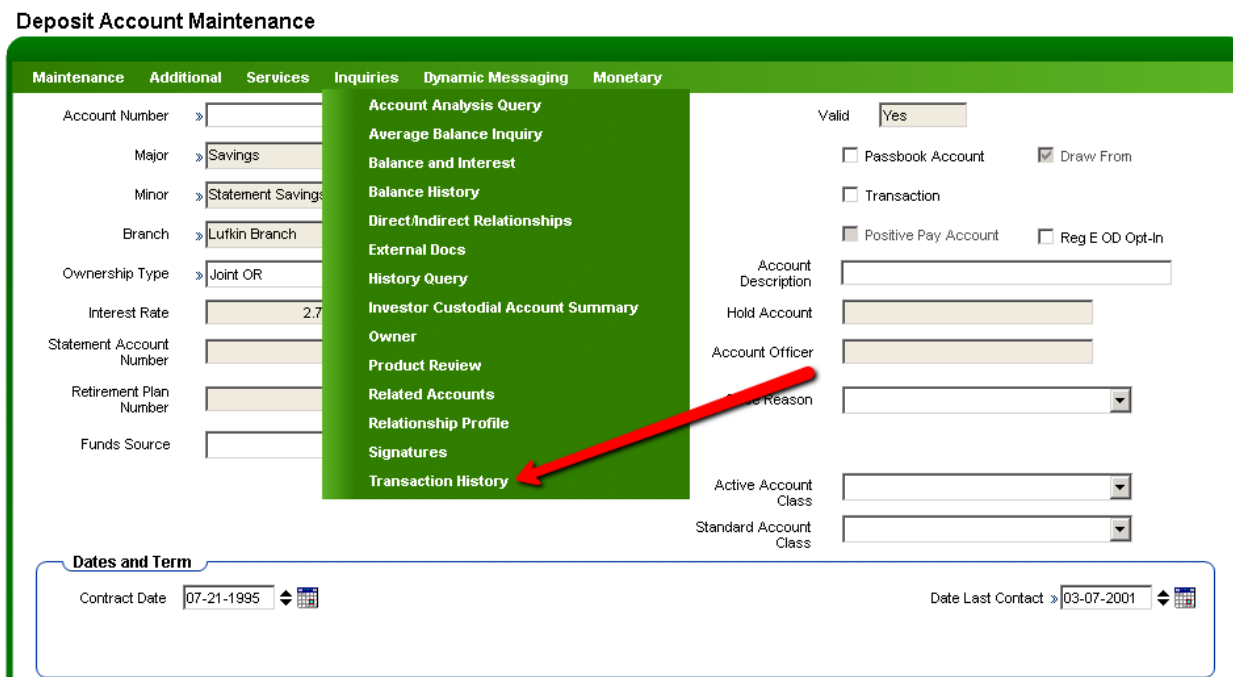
Deposit Account Maintenance

Maintenance Additional Services Inquiries Dynamic Messaging Monetary

Account Analysis Query
Average Balance Inquiry
Balance and Interest
Balance History
Direct/Indirect Relationships
External Docs
History Query
Investor Custodial Account Summary
Owner
Product Review
Related Accounts
Relationship Profile
Signatures
Transaction History

Account Number »

Major » Savings

Minor » Statement Savings

Branch » Lufkin Branch

Ownership Type » Joint OR

Interest Rate 2.7

Statement Account Number

Retirement Plan Number

Funds Source

Valid Yes

Passbook Account

Draw From

Transaction

Positive Pay Account

Reg E OD Opt-In

Account Description

Hold Account

Account Officer

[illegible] Reason

Active Account Class

Standard Account Class

Dates and Term

Contract Date 07-21-1995

Date Last Contact » 03-07-2001